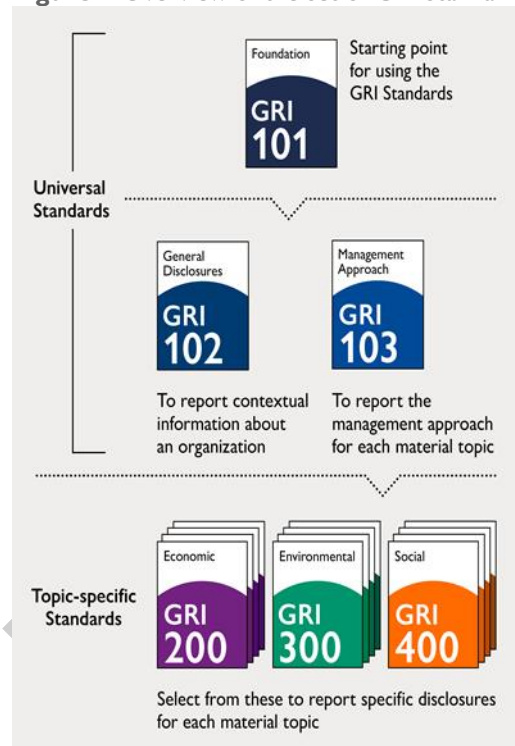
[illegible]

Foundation
GRI
101
Starting point for using the GRI Standards

Universal Standards

General Disclosures
GRI
102
To report contextual information about an organization

Management Approach
GRI
103
To report the management approach for each material topic

Topic-specific Standards

Economic
GRI
200

Environmental
GRI
300

Social
GRI
400

Select from these to report specific disclosures for each material topic